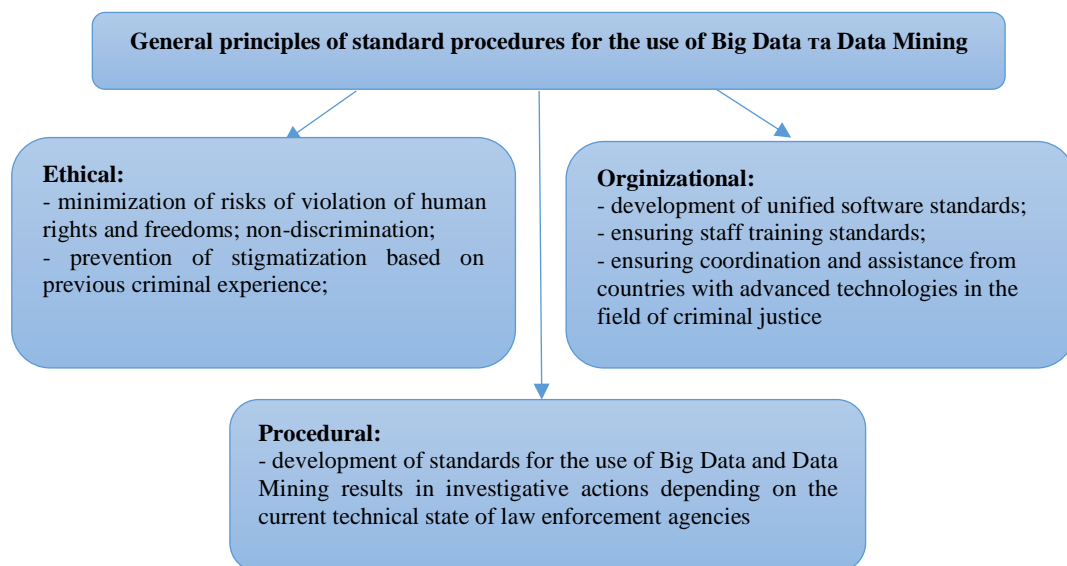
General principles of standard procedures for the use of Big Data та Data Mining

Ethical:
- minimization of risks of violation of human rights and freedoms; non-discrimination;
- prevention of stigmatization based on previous criminal experience;

Orginizational:
- development of unified software standards;
- ensuring staff training standards;
- ensuring coordination and assistance from countries with advanced technologies in the field of criminal justice

Procedural:
- development of standards for the use of Big Data and Data Mining results in investigative actions depending on the current technical state of law enforcement agencies